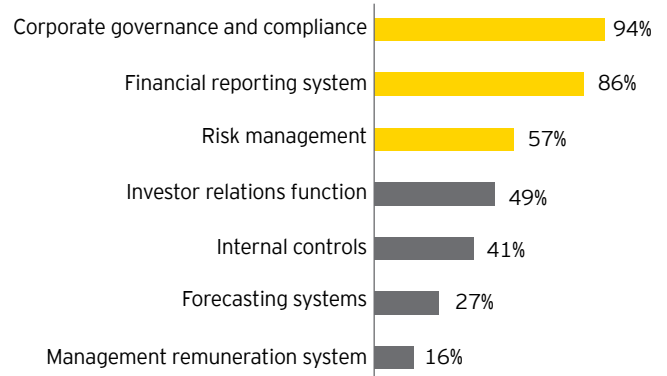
Corporate governance and compliance 94%

Financial reporting system 86%

Risk management 57%

Investor relations function 49%

Internal controls 41%

Forecasting systems 27%

Management remuneration system 16%